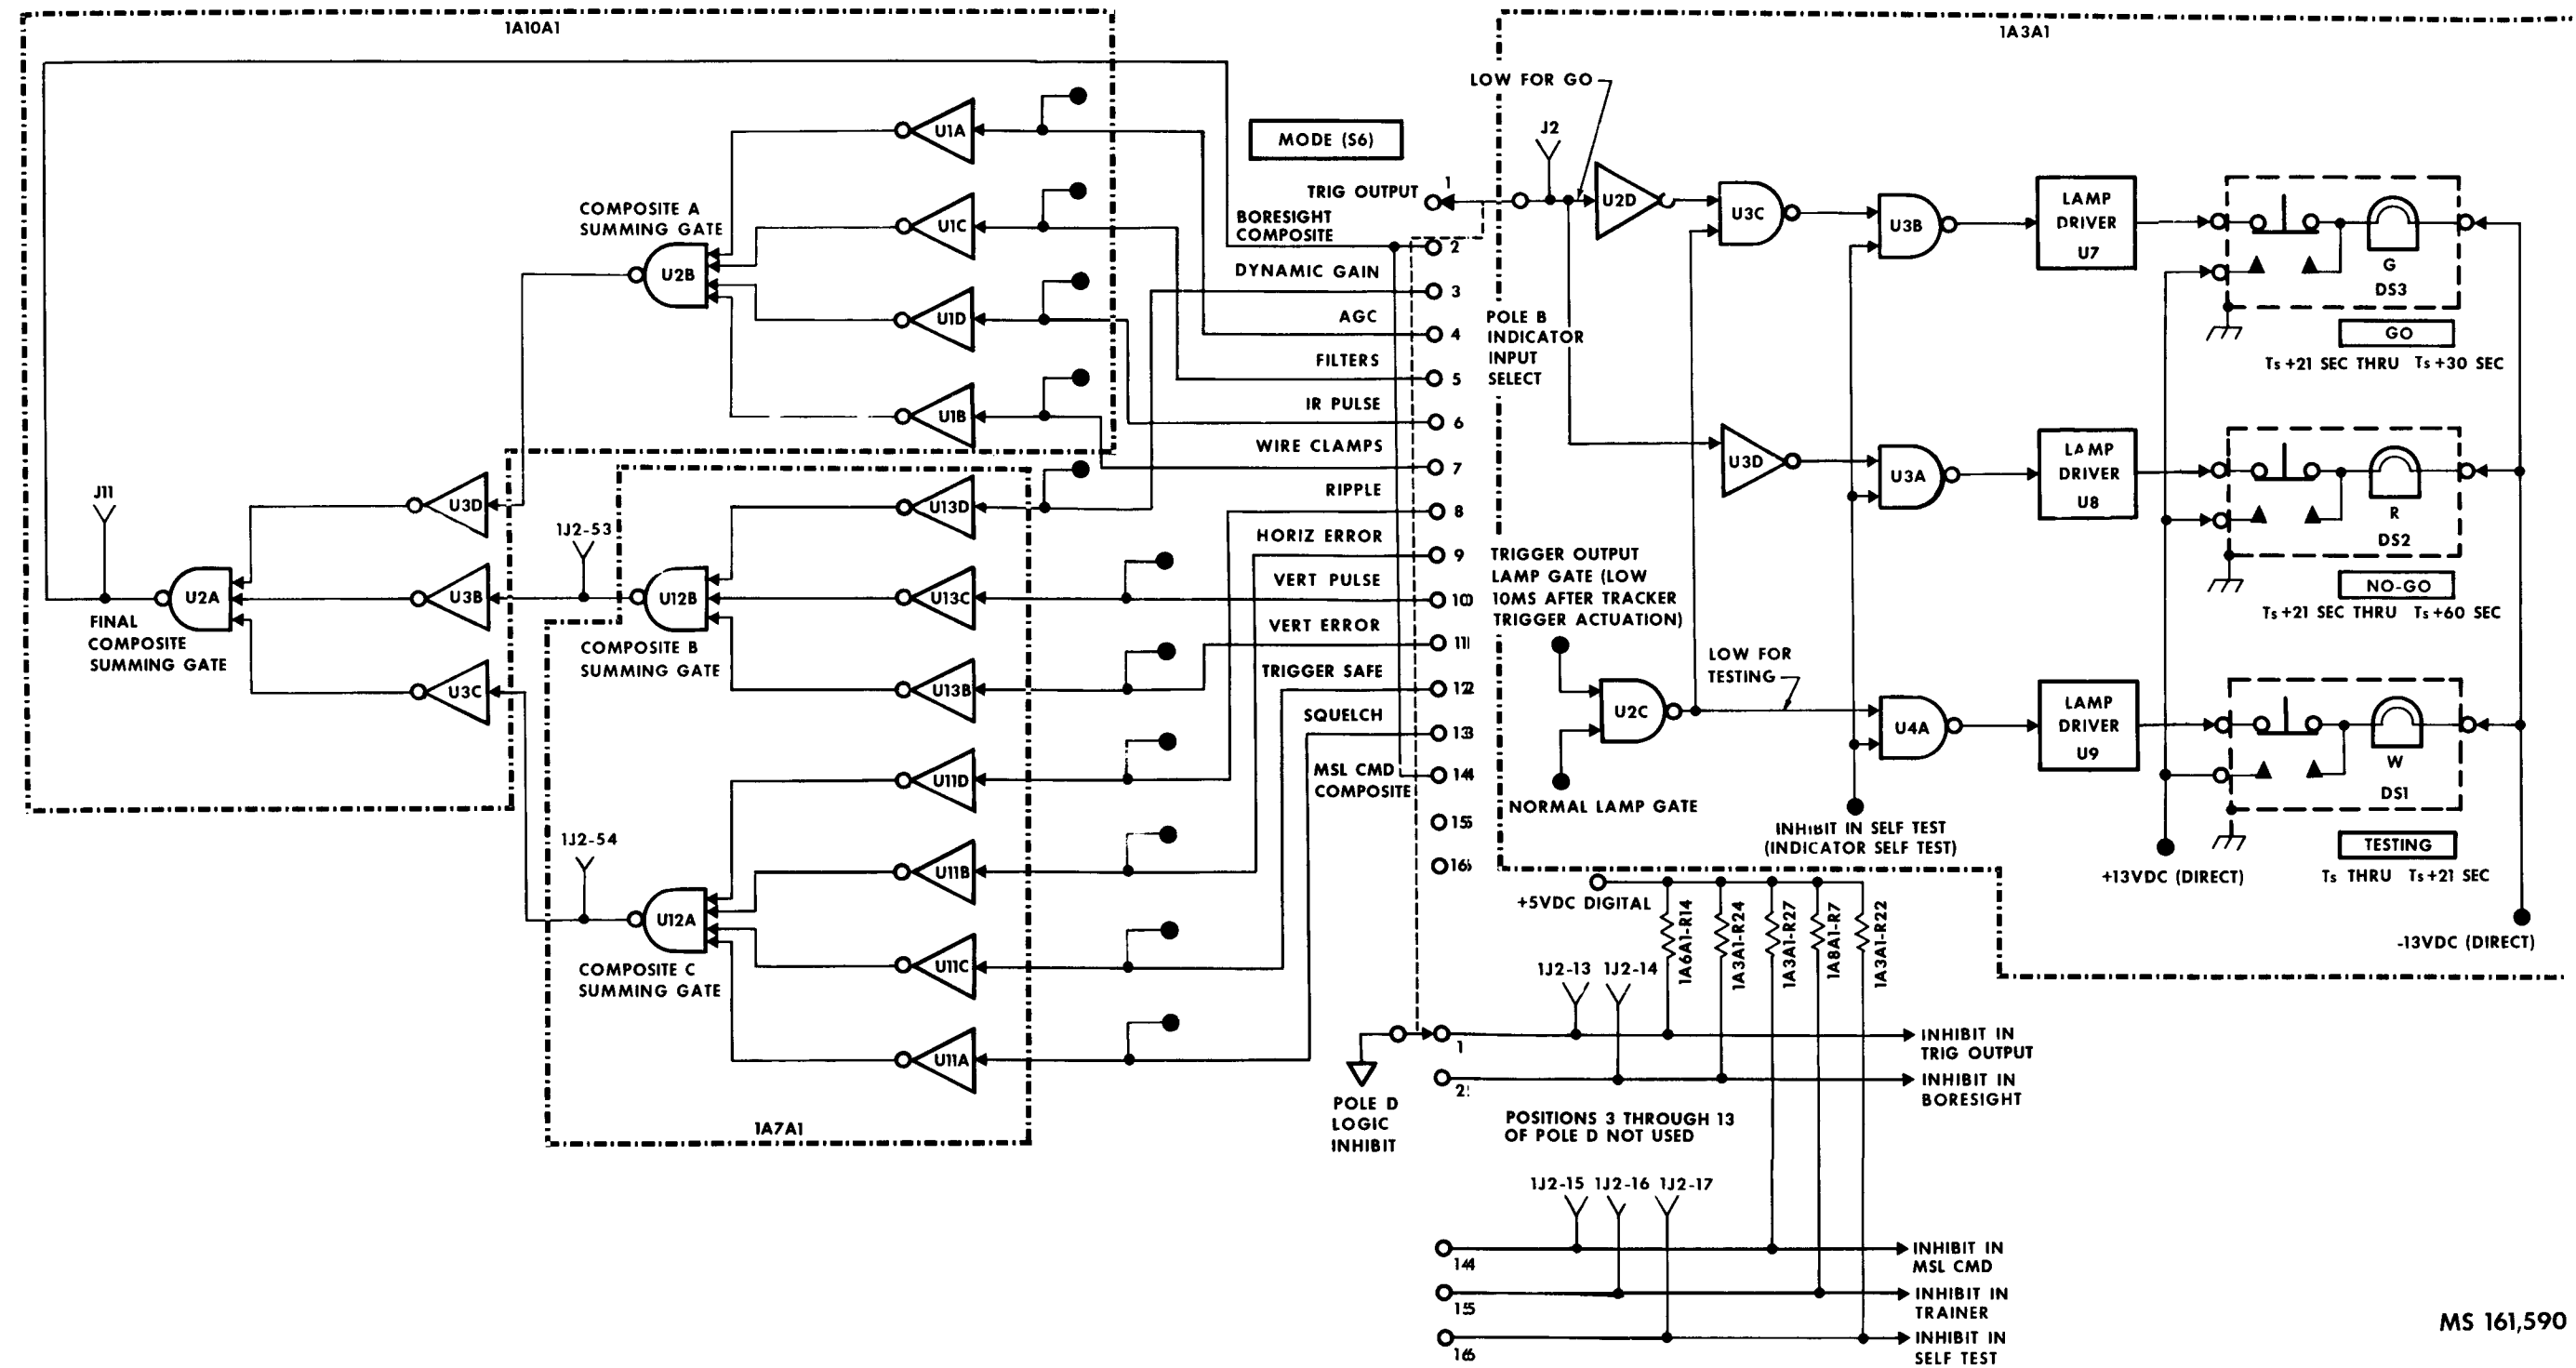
1A10A1

1A3A1

MODE (S6)

LOW FOR GO

J2

U1A

U1C

U1D

U1B

COMPOSITE A SUMMING GATE

U2B

TRIG OUTPUT 1

BORESIGHT COMPOSITE 2

DYNAMIC GAIN 3

AGC 4

FILTERS 5

IR PULSE 6

WIRE CLAMPS 7

RIPPLE 8

HORIZ ERROR 9

VERT PULSE 10

VERT ERROR 11

TRIGGER SAFE 12

SQUELCH 13

MSL CMD COMPOSITE 14

15

16

POLE B INDICATOR INPUT SELECT

U2D

U3C

U3B

LAMP DRIVER U7

G DS3

GO

Ts +21 SEC THRU Ts +30 SEC

U3D

U3A

LAMP DRIVER U8

R DS2

NO-GO

Ts +21 SEC THRU Ts +60 SEC

TRIGGER OUTPUT LAMP GATE (LOW 10MS AFTER TRACKER TRIGGER ACTUATION)

LOW FOR TESTING

U2C

U4A

LAMP DRIVER U9

W DS1

TESTING

Ts THRU Ts +21 SEC

NORMAL LAMP GATE

INHIBIT IN SELF TEST (INDICATOR SELF TEST)

+13VDC (DIRECT)

-13VDC (DIRECT)

J11

U3D

U2A

U3B

U3C

FINAL COMPOSITE SUMMING GATE

1J2-53

U13D

U12B

U13C

U13B

COMPOSITE B SUMMING GATE

1J2-54

U11D

U11B

U12A

U11C

U11A

COMPOSITE C SUMMING GATE

1A7A1

+5VDC DIGITAL

1A6A1-R14

1A3A1-R24

1A3A1-R27

1A8A1-R7

1A3A1-R22

1J2-13

1J2-14

POLE D LOGIC INHIBIT

1

2

INHIBIT IN TRIG OUTPUT

INHIBIT IN BORESIGHT

POSITIONS 3 THROUGH 13 OF POLE D NOT USED

1J2-15 1J2-16 1J2-17

14

INHIBIT IN MSL CMD

15

INHIBIT IN TRAINER

16

INHIBIT IN SELF TEST

MS 161,590